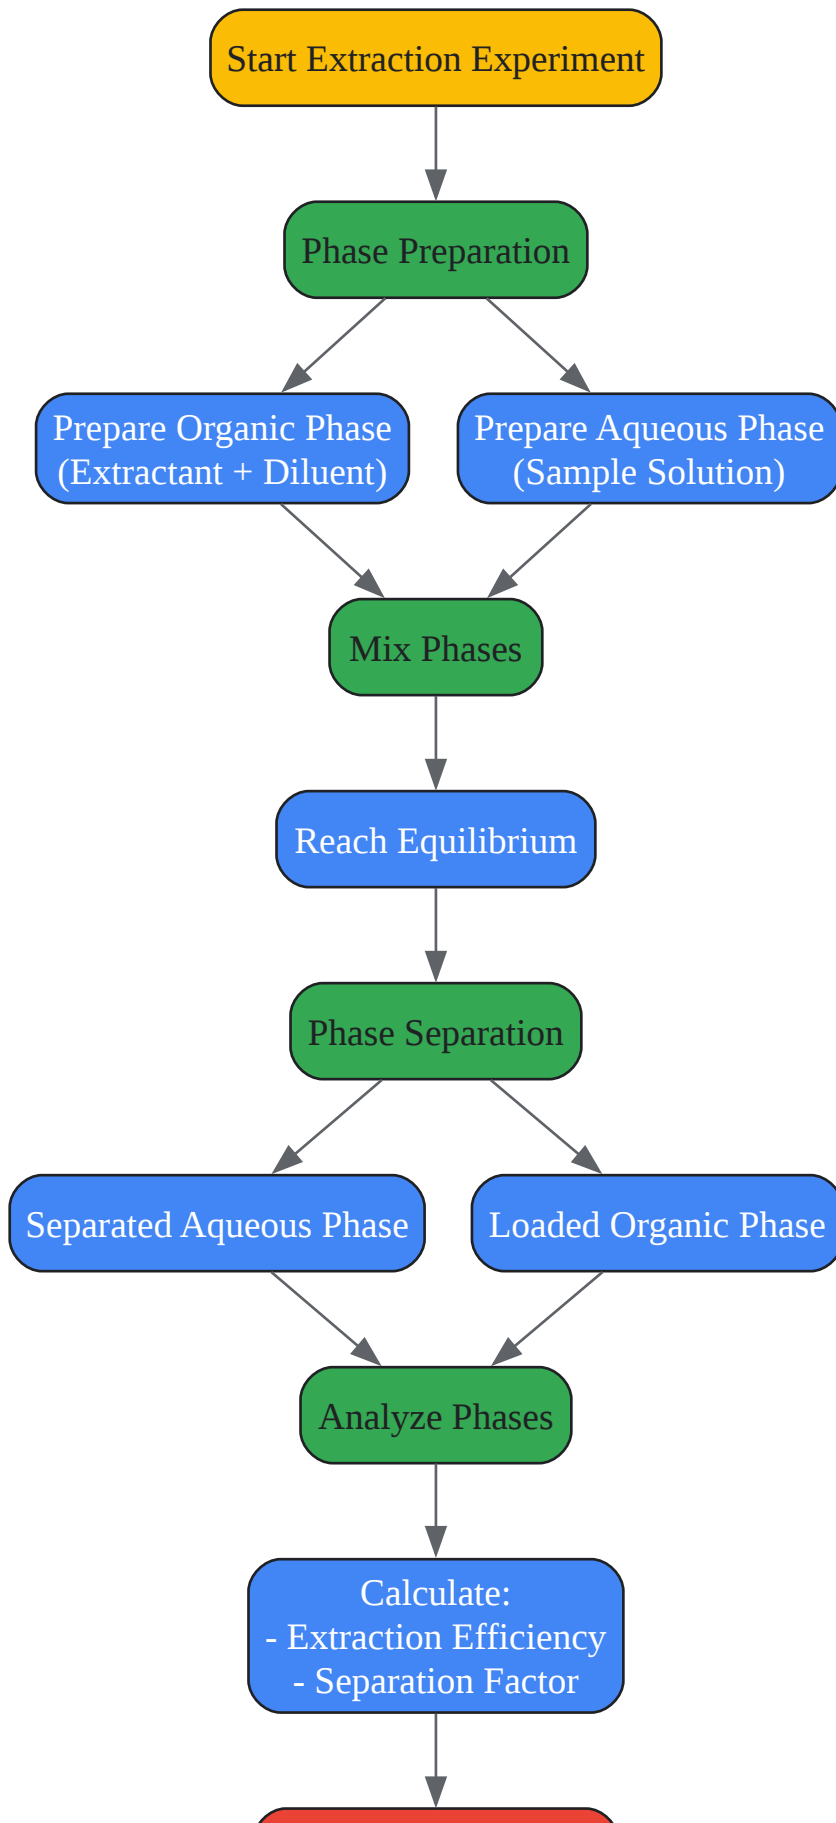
Start Extraction Experiment

Phase Preparation

Prepare Organic Phase (Extractant + Diluent)

Prepare Aqueous Phase (Sample Solution)

Mix Phases

Reach Equilibrium

Phase Separation

Separated Aqueous Phase

Loaded Organic Phase

Analyze Phases

Calculate:
- Extraction Efficiency
- Separation Factor